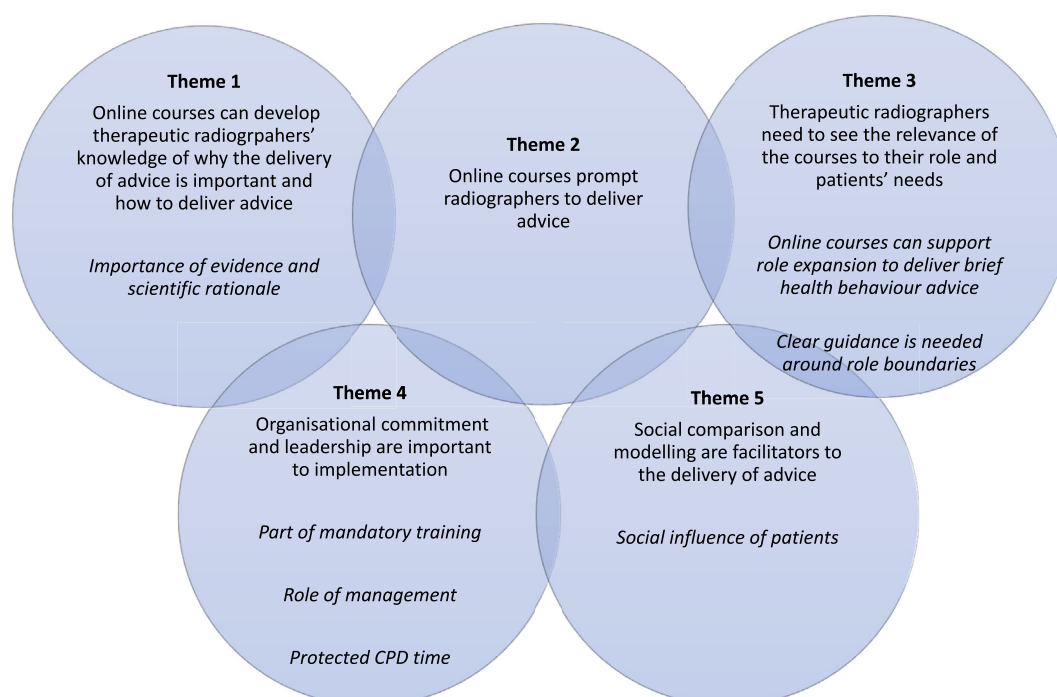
Theme 1

Online courses can develop therapeutic radiogrpahers' knowledge of why the delivery of advice is important and how to deliver advice

*Importance of evidence and scientific rationale*

Theme 2

Online courses prompt radiographers to deliver advice

Theme 3

Therapeutic radiographers need to see the relevance of the courses to their role and patients' needs

*Online courses can support role expansion to deliver brief health behaviour advice*

*Clear guidance is needed around role boundaries*

Theme 4

Organisational commitment and leadership are important to implementation

*Part of mandatory training*

*Role of management*

*Protected CPD time*

Theme 5

Social comparison and modelling are facilitators to the delivery of advice

*Social influence of patients*